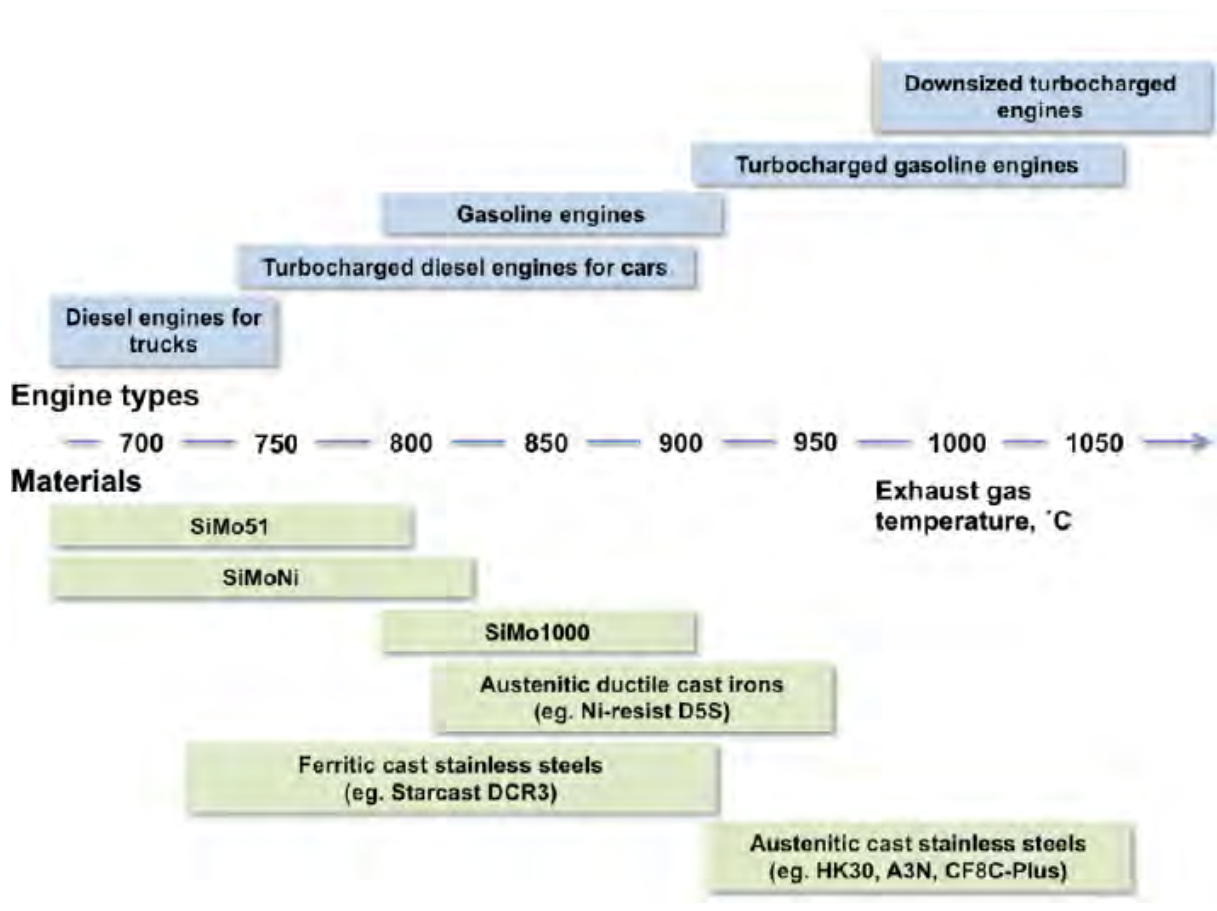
Downsized turbocharged engines

Turbocharged gasoline engines

Gasoline engines

Turbocharged diesel engines for cars

Diesel engines for trucks

Engine types

700 750 800 850 900 950 1000 1050

Materials

Exhaust gas temperature, ˚C

SiMo51

SiMoNi

SiMo1000

Austenitic ductile cast irons (eg. Ni-resist D5S)

Ferritic cast stainless steels (eg. Starcast DCR3)

Austenitic cast stainless steels (eg. HK30, A3N, CF8C-Plus)